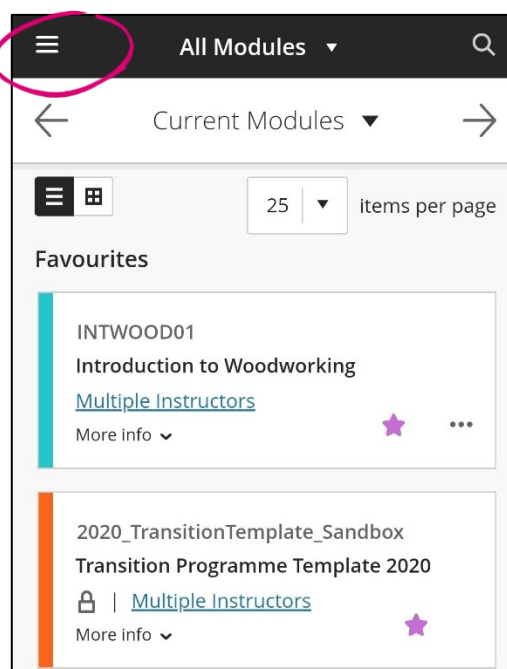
All Modules ▾

Current Modules ▾

25 ▾ items per page

Favourites

INTWOOD01
Introduction to Woodworking
Multiple Instructors
More info ⌄

2020_TransitionTemplate_Sandbox
Transition Programme Template 2020
| Multiple Instructors
More info ⌄